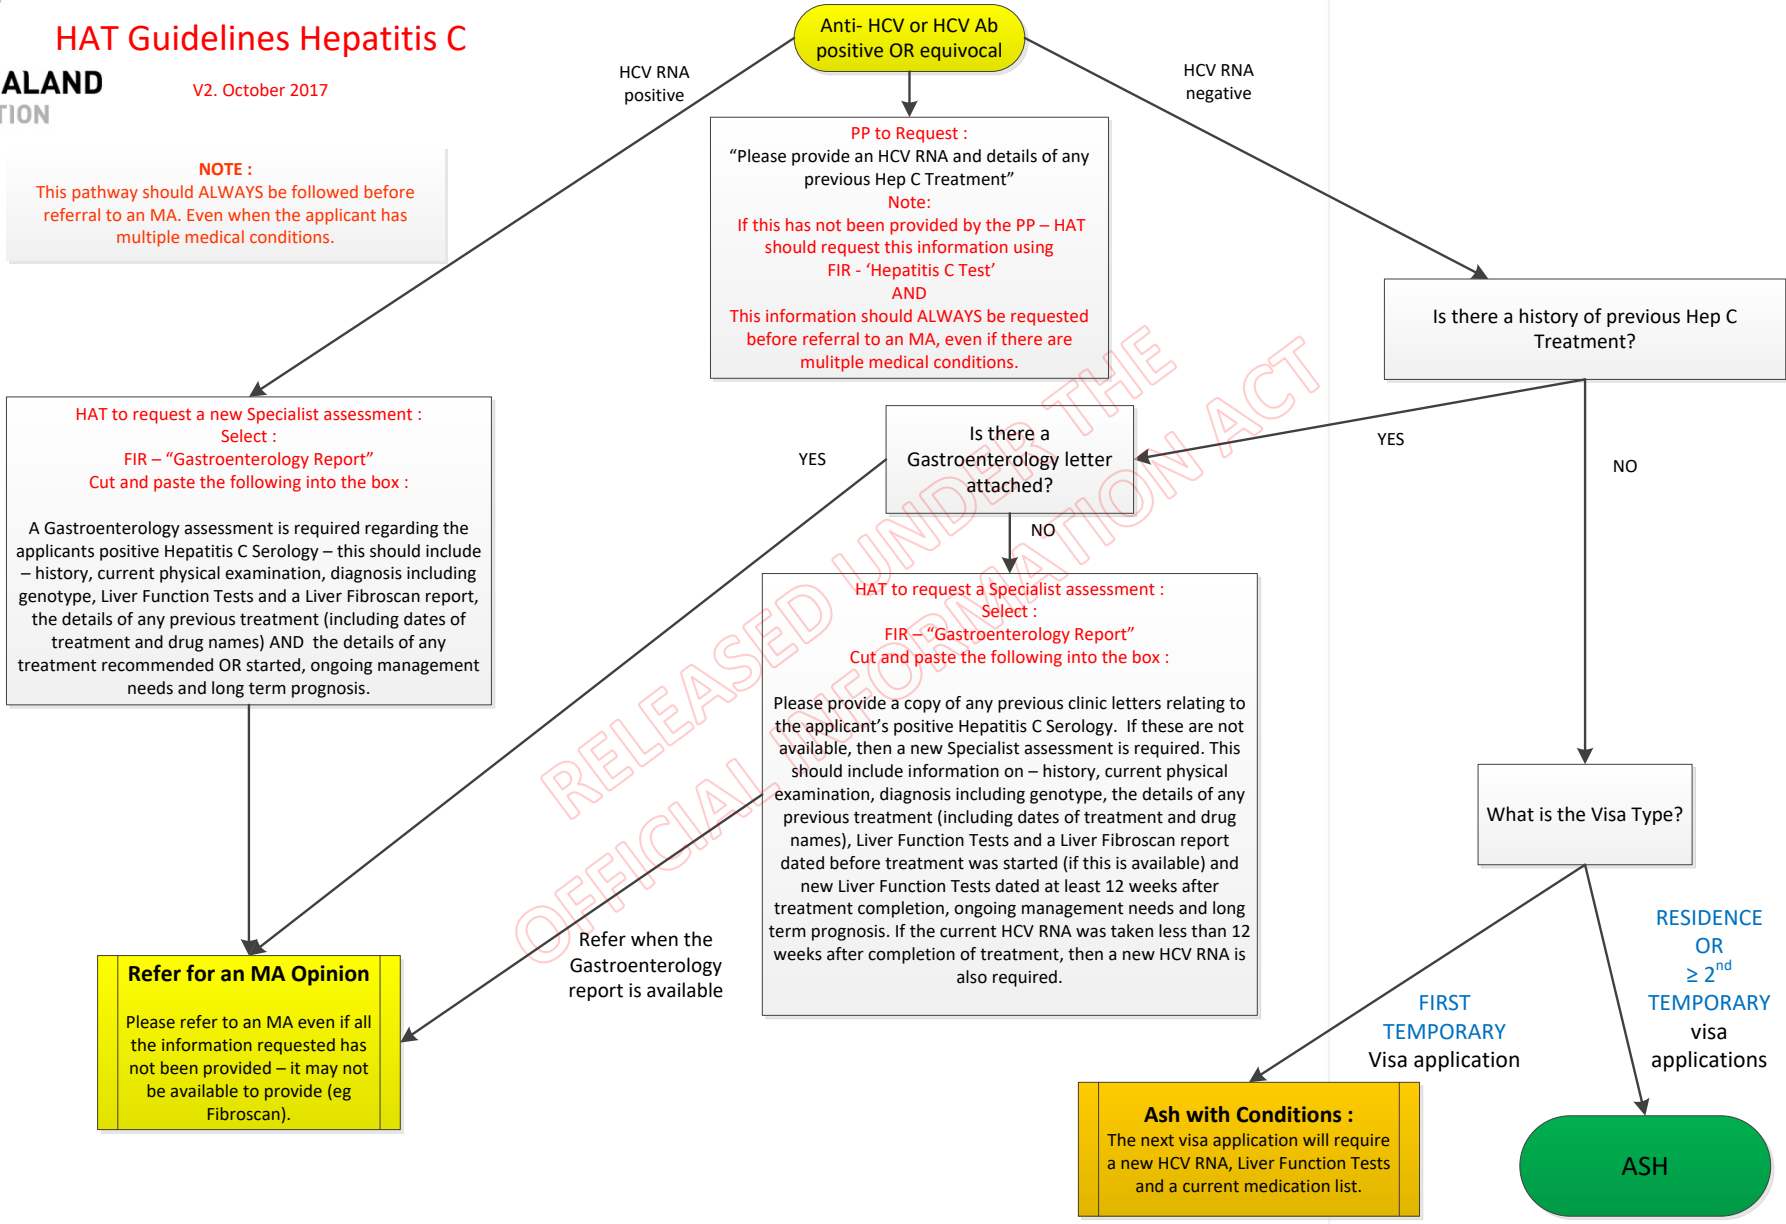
HAT Guidelines Hepatitis C

ALAND
TION

V2. October 2017

NOTE :
This pathway should ALWAYS be followed before referral to an MA. Even when the applicant has multiple medical conditions.

Anti- HCV or HCV Ab positive OR equivocal

HCV RNA positive

HCV RNA negative

PP to Request :
"Please provide an HCV RNA and details of any previous Hep C Treatment"
Note:
If this has not been provided by the PP – HAT should request this information using FIR - 'Hepatitis C Test'
AND
This information should ALWAYS be requested before referral to an MA, even if there are mulitple medical conditions.

Is there a history of previous Hep C Treatment?

HAT to request a new Specialist assessment :
Select :
FIR – "Gastroenterology Report"
Cut and paste the following into the box :

A Gastroenterology assessment is required regarding the applicants positive Hepatitis C Serology – this should include – history, current physical examination, diagnosis including genotype, Liver Function Tests and a Liver Fibroscan report, the details of any previous treatment (including dates of treatment and drug names) AND the details of any treatment recommended OR started, ongoing management needs and long term prognosis.

YES

Is there a Gastroenterology letter attached?

YES

NO

NO

HAT to request a Specialist assessment :
Select :
FIR – "Gastroenterology Report"
Cut and paste the following into the box :

Please provide a copy of any previous clinic letters relating to the applicant's positive Hepatitis C Serology. If these are not available, then a new Specialist assessment is required. This should include information on – history, current physical examination, diagnosis including genotype, the details of any previous treatment (including dates of treatment and drug names), Liver Function Tests and a Liver Fibroscan report dated before treatment was started (if this is available) and new Liver Function Tests dated at least 12 weeks after treatment completion, ongoing management needs and long term prognosis. If the current HCV RNA was taken less than 12 weeks after completion of treatment, then a new HCV RNA is also required.

RELEASED UNDER THE OFFICIAL INFORMATION ACT

What is the Visa Type?

Refer for an MA Opinion

Please refer to an MA even if all the information requested has not been provided – it may not be available to provide (eg Fibroscan).

Refer when the Gastroenterology report is available

FIRST TEMPORARY Visa application

RESIDENCE OR ≥ 2$^{nd}$ TEMPORARY visa applications

Ash with Conditions :
The next visa application will require a new HCV RNA, Liver Function Tests and a current medication list.

ASH